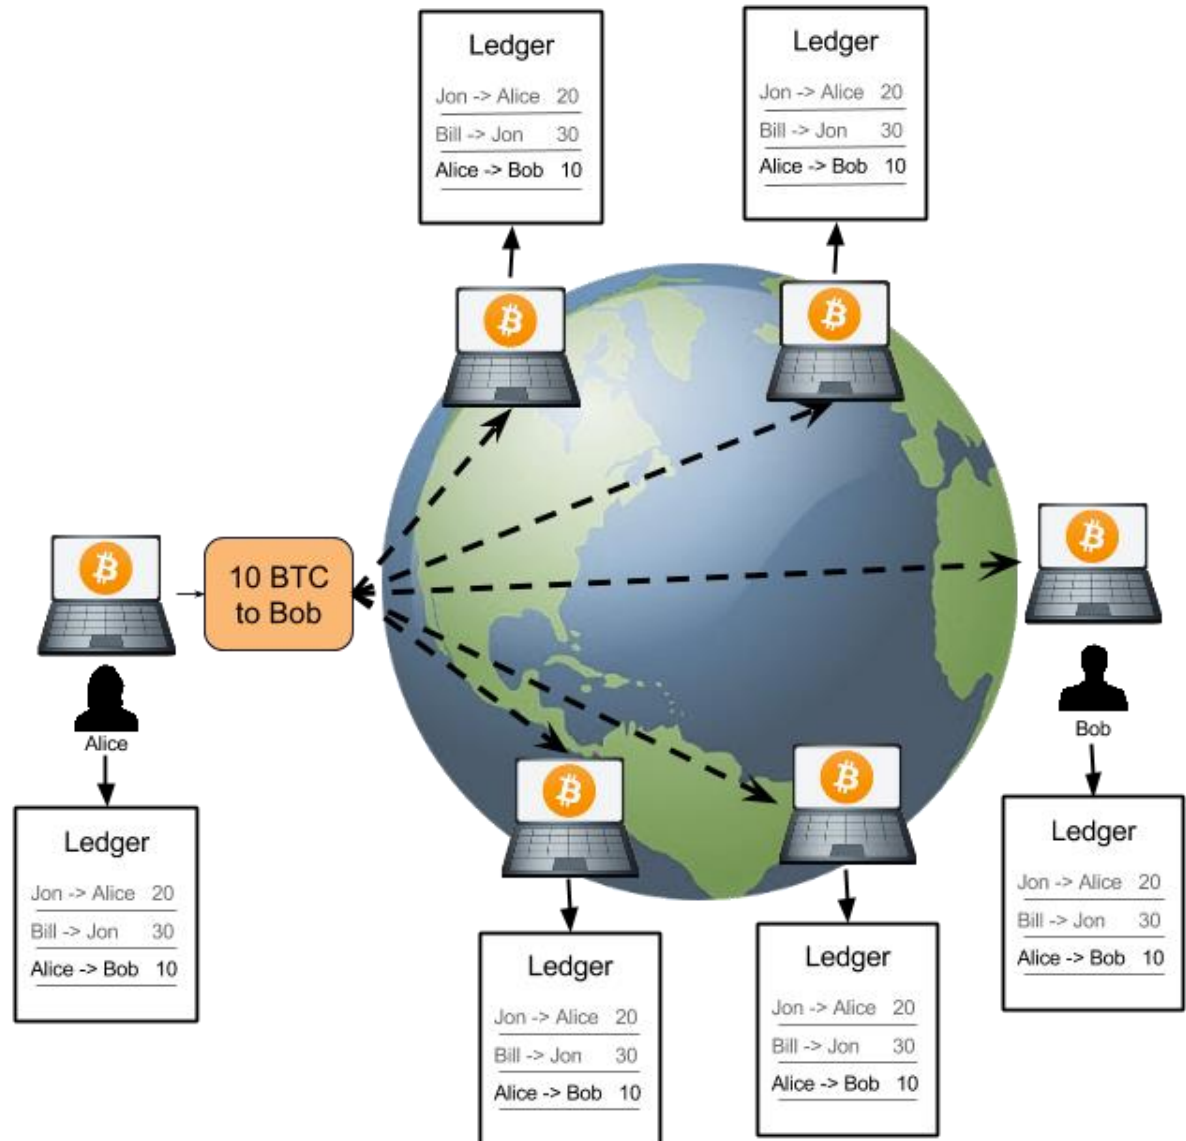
Ledger
Jon -> Alice 20
Bill -> Jon 30
Alice -> Bob 10

Ledger
Jon -> Alice 20
Bill -> Jon 30
Alice -> Bob 10

10 BTC to Bob

Alice

Ledger
Jon -> Alice 20
Bill -> Jon 30
Alice -> Bob 10

Bob

Ledger
Jon -> Alice 20
Bill -> Jon 30
Alice -> Bob 10

Ledger
Jon -> Alice 20
Bill -> Jon 30
Alice -> Bob 10

Ledger
Jon -> Alice 20
Bill -> Jon 30
Alice -> Bob 10